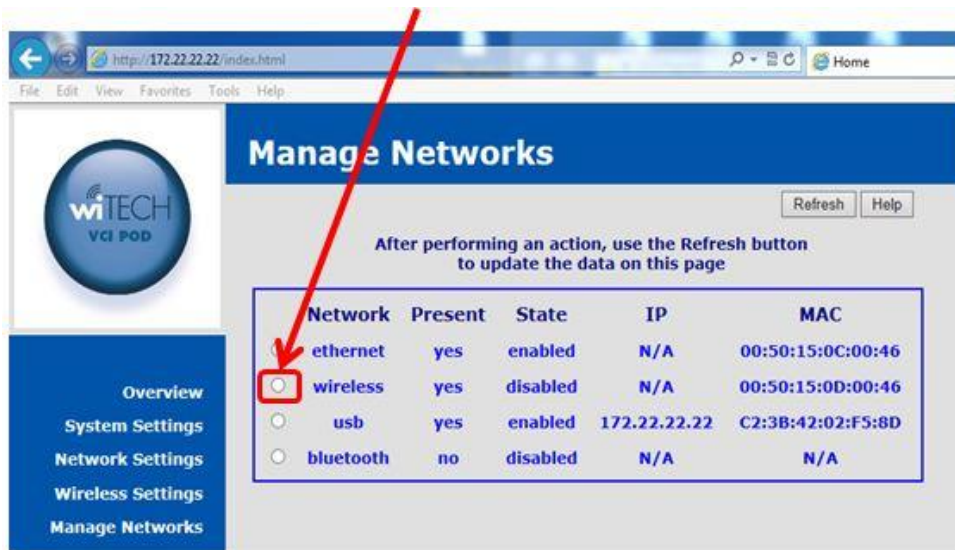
http://172.22.22.22/index.html

Home

File Edit View Favorites Tools Help

wiTECH
VCI POD

Manage Networks

Refresh Help

After performing an action, use the Refresh button to update the data on this page

| | Network | Present | State | IP | MAC |
|---|---|---|---|---|---|
| ○ | ethernet | yes | enabled | N/A | 00:50:15:0C:00:46 |
| ○ | wireless | yes | disabled | N/A | 00:50:15:0D:00:46 |
| ○ | usb | yes | enabled | 172.22.22.22 | C2:3B:42:02:F5:8D |
| ○ | bluetooth | no | disabled | N/A | N/A |

Overview
System Settings
Network Settings
Wireless Settings
Manage Networks